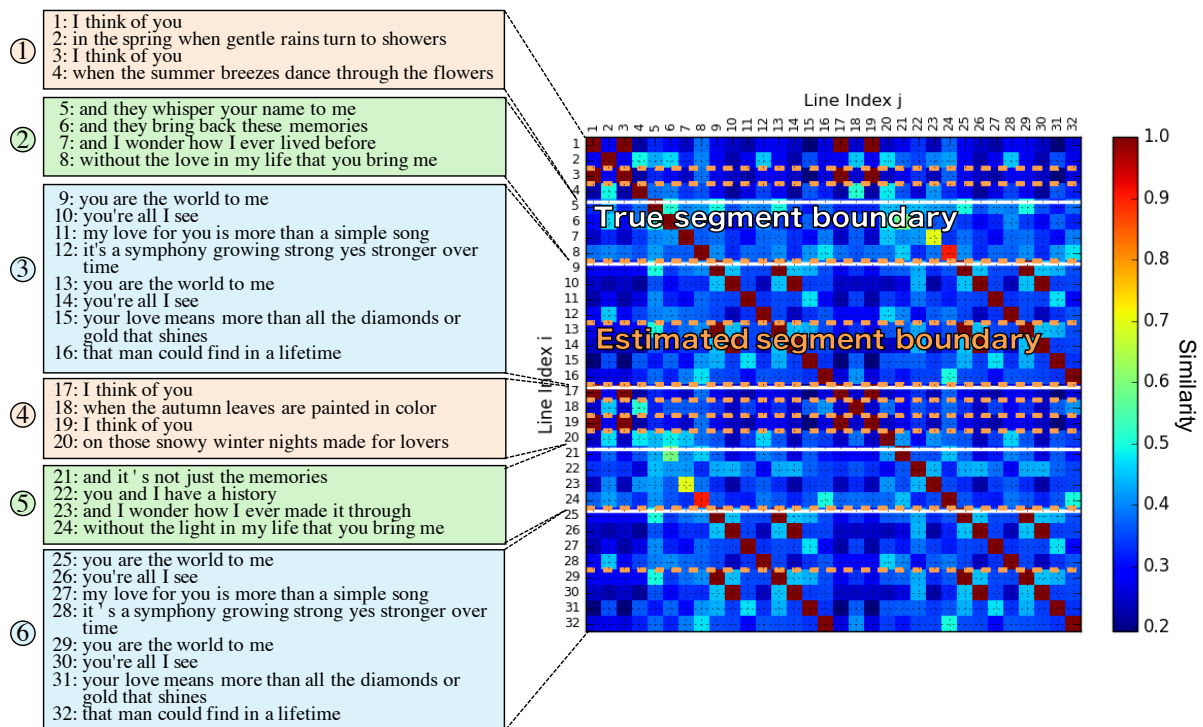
①
1: I think of you
2: in the spring when gentle rains turn to showers
3: I think of you
4: when the summer breezes dance through the flowers

②
5: and they whisper your name to me
6: and they bring back these memories
7: and I wonder how I ever lived before
8: without the love in my life that you bring me

③
9: you are the world to me
10: you're all I see
11: my love for you is more than a simple song
12: it's a symphony growing strong yes stronger over time
13: you are the world to me
14: you're all I see
15: your love means more than all the diamonds or gold that shines
16: that man could find in a lifetime

④
17: I think of you
18: when the autumn leaves are painted in color
19: I think of you
20: on those snowy winter nights made for lovers

⑤
21: and it ' s not just the memories
22: you and I have a history
23: and I wonder how I ever made it through
24: without the light in my life that you bring me

⑥
25: you are the world to me
26: you're all I see
27: my love for you is more than a simple song
28: it ' s a symphony growing strong yes stronger over time
29: you are the world to me
30: you're all I see
31: your love means more than all the diamonds or gold that shines
32: that man could find in a lifetime

Line Index j
1 2 3 4 5 6 7 8 9 10 11 12 13 14 15 16 17 18 19 20 21 22 23 24 25 26 27 28 29 30 31 32

Line Index i
1 2 3 4 5 6 7 8 9 10 11 12 13 14 15 16 17 18 19 20 21 22 23 24 25 26 27 28 29 30 31 32

True segment boundary

Estimated segment boundary

Similarity
1.0
0.9
0.8
0.7
0.6
0.5
0.4
0.3
0.2